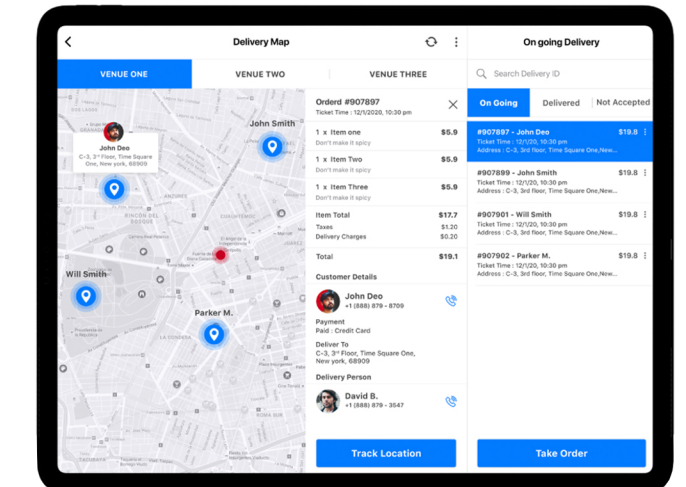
Delivery Map

VENUE ONE
VENUE TWO
VENUE THREE

John Deo
C-3, 3rd Floor, Time Square One, New york, 68909

John Smith

Will Smith

Parker M.

Orderd #907897
Ticket Time : 12/1/2020, 10:30 pm

1 x Item one $5.9
Don't make it spicy

1 x Item Two $5.9
Don't make it spicy

1 x Item Three $5.9
Don't make it spicy

Item Total $17.7
Taxes $1.20
Delivery Charges $0.20

Total $19.1

Customer Details

John Deo
+1 (888) 879 - 8709

Payment
Paid : Credit Card

Deliver To
C-3, 3rd Floor, Time Square One, New york, 68909

Delivery Person

David B.
+1 (888) 879 - 3547

Track Location

On going Delivery

Search Delivery ID

On Going
Delivered
Not Accepted

#907897 - John Deo $19.8
Ticket Time : 12/1/20, 10:30 pm
Address : C-3, 3rd floor, Time Square One,New york

#907899 - John Smith $19.8
Ticket Time : 12/1/20, 10:30 pm
Address : C-3, 3rd floor, Time Square One,New york

#907901 - Will Smith $19.8
Ticket Time : 12/1/20, 10:30 pm
Address : C-3, 3rd floor, Time Square One,New york

#907902 - Parker M. $19.8
Ticket Time : 12/1/20, 10:30 pm
Address : C-3, 3rd floor, Time Square One,New york

Take Order